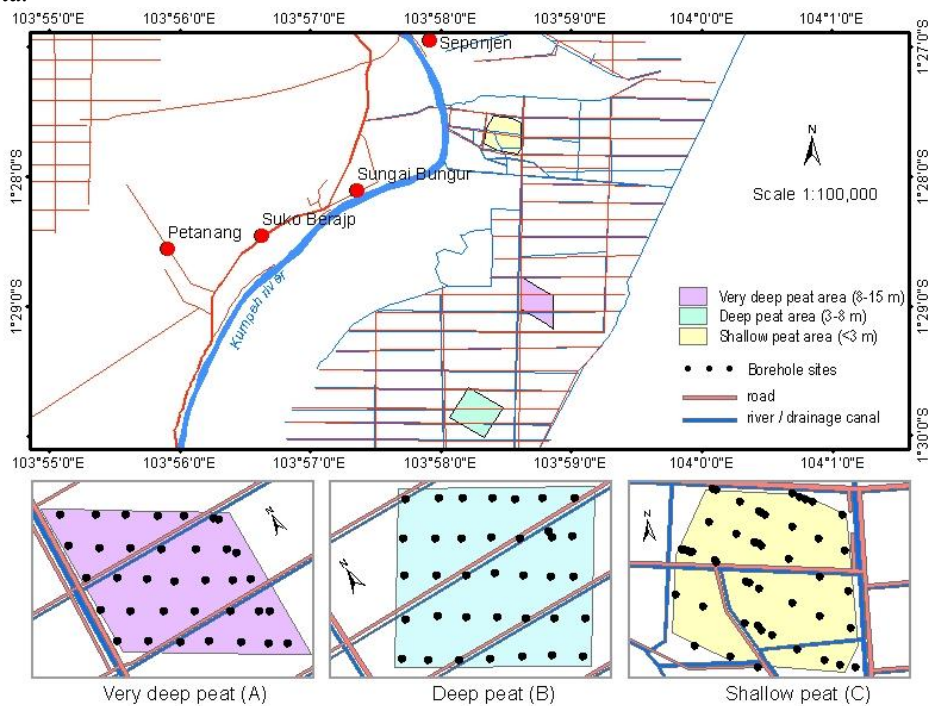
103°55'0"E 103°56'0"E 103°57'0"E 103°58'0"E 103°59'0"E 104°0'0"E 104°1'0"E

1°27'0"S
1°28'0"S
1°29'0"S
1°30'0"S

Seponjen

Sungai Bungur

Suku Berajp

Petanang

Kumpeh river

N

Scale 1:100,000

Very deep peat area (8-15 m)
Deep peat area (3-8 m)
Shallow peat area (<3 m)
Borehole sites
road
river / drainage canal

103°55'0"E 103°56'0"E 103°57'0"E 103°58'0"E 103°59'0"E 104°0'0"E 104°1'0"E

N
N
N

Very deep peat (A)
Deep peat (B)
Shallow peat (C)